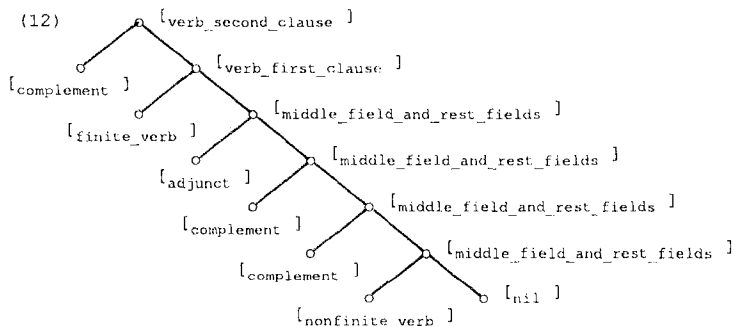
(12)

[verb_second_clause ]

[complement ]

[verb_first_clause ]

[finite_verb ]

[middle_field_and_rest_fields ]

[adjunct ]

[middle_field_and_rest_fields ]

[complement ]

[middle_field_and_rest_fields ]

[complement ]

[middle_field_and_rest_fields ]

[nonfinite_verb ]

[nil ]